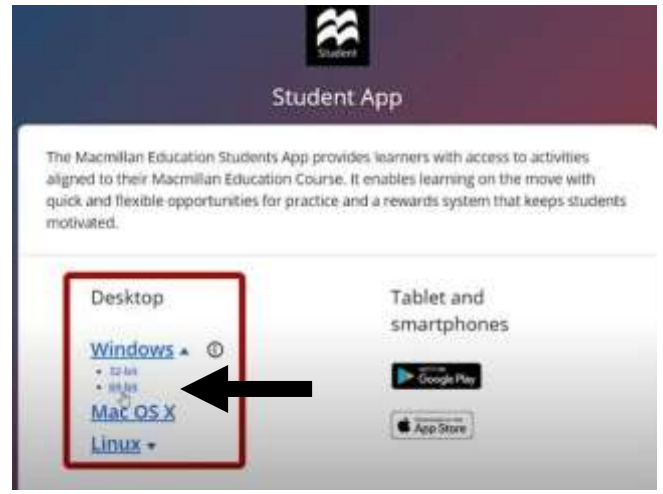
Student

Student App

The Macmillan Education Students App provides learners with access to activities aligned to their Macmillan Education Course. It enables learning on the move with quick and flexible opportunities for practice and a rewards system that keeps students motivated.

Desktop

Windows ▴ ⓘ
• 32-bit
• 64-bit
Mac OS X
Linux ▾

Tablet and smartphones

GET IT ON Google Play

Download on the App Store